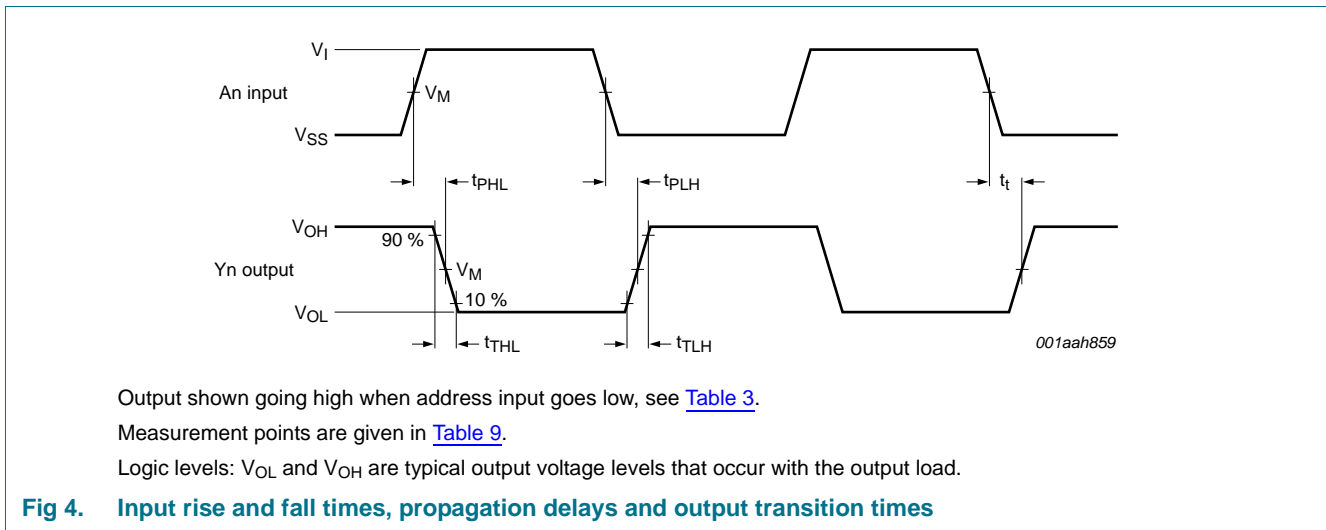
$V_I$

An input

$V_M$

$V_{SS}$

$t_{PHL}$

$t_{PLH}$

$t_t$

$V_{OH}$

90 %

Yn output

$V_M$

10 %

$V_{OL}$

$t_{THL}$

$t_{TLH}$

001aah859

Output shown going high when address input goes low, see Table 3.

Measurement points are given in Table 9.

Logic levels: $V_{OL}$ and $V_{OH}$ are typical output voltage levels that occur with the output load.

Fig 4. Input rise and fall times, propagation delays and output transition times